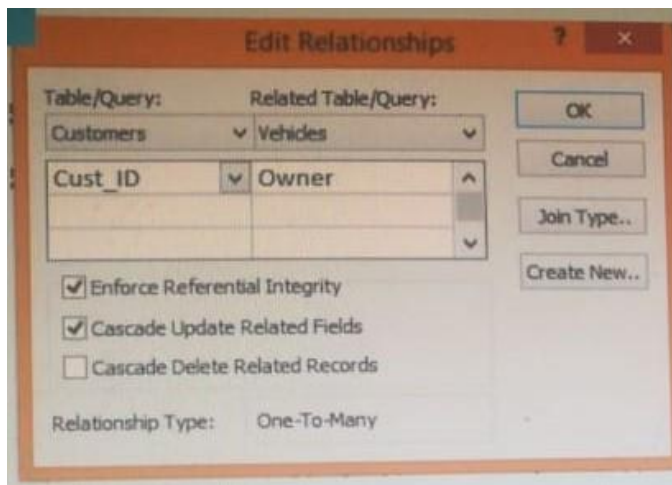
Edit Relationships

?

×

Table/Query:

Related Table/Query:

Customers

Vehicles

Cust_ID

Owner

OK

Cancel

Join Type..

Create New...

Enforce Referential Integrity

Cascade Update Related Fields

Cascade Delete Related Records

Relationship Type: One-To-Many